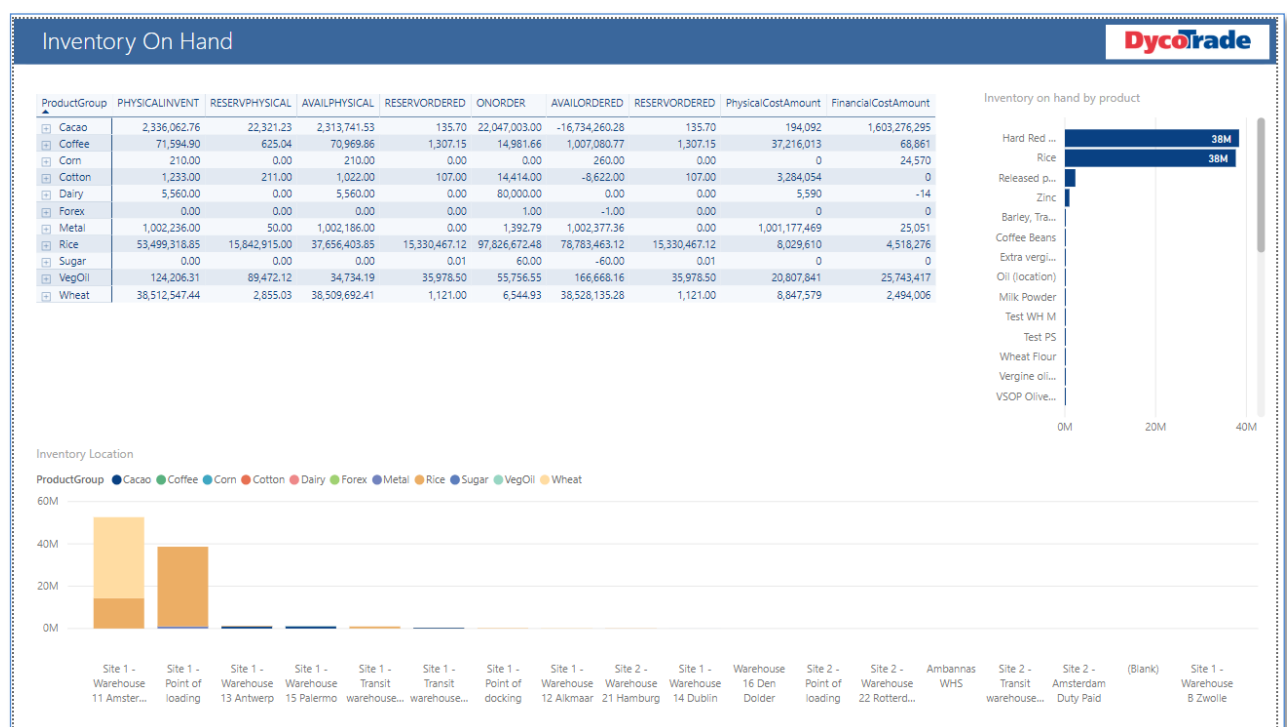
Inventory On Hand

DycoTrade

| ProductGroup | PHYSICALINVENT | RESERVPHYSICAL | AVAILPHYSICAL | RESERVORDERED | ONORDER | AVAILORDERED | RESERVORDERED | PhysicalCostAmount | FinancialCostAmount |
|---|---|---|---|---|---|---|---|---|---|
| Cacao | 2,336,062.76 | 22,321.23 | 2,313,741.53 | 135.70 | 22,047,003.00 | -16,734,260.28 | 135.70 | 194,092 | 1,603,276,295 |
| Coffee | 71,594.90 | 625.04 | 70,969.86 | 1,307.15 | 14,981.66 | 1,007,080.77 | 1,307.15 | 37,216,013 | 68,861 |
| Corn | 210.00 | 0.00 | 210.00 | 0.00 | 0.00 | 260.00 | 0.00 | 0 | 24,570 |
| Cotton | 1,233.00 | 211.00 | 1,022.00 | 107.00 | 14,414.00 | -8,622.00 | 107.00 | 3,284,054 | 0 |
| Dairy | 5,560.00 | 0.00 | 5,560.00 | 0.00 | 80,000.00 | 0.00 | 0.00 | 5,590 | -14 |
| Forex | 0.00 | 0.00 | 0.00 | 0.00 | 1.00 | -1.00 | 0.00 | 0 | 0 |
| Metal | 1,002,236.00 | 50.00 | 1,002,186.00 | 0.00 | 1,392.79 | 1,002,377.36 | 0.00 | 1,001,177,469 | 25,051 |
| Rice | 53,499,318.85 | 15,842,915.00 | 37,656,403.85 | 15,330,467.12 | 97,826,672.48 | 78,783,463.12 | 15,330,467.12 | 8,029,610 | 4,518,276 |
| Sugar | 0.00 | 0.00 | 0.00 | 0.01 | 60.00 | -60.00 | 0.01 | 0 | 0 |
| VegOil | 124,206.31 | 89,472.12 | 34,734.19 | 35,978.50 | 55,756.55 | 166,668.16 | 35,978.50 | 20,807,841 | 25,743,417 |
| Wheat | 38,512,547.44 | 2,855.03 | 38,509,692.41 | 1,121.00 | 6,544.93 | 38,528,135.28 | 1,121.00 | 8,847,579 | 2,494,006 |

Inventory on hand by product
Hard Red ... 38M
Rice 38M
Released p...
Zinc
Barley, Tra...
Coffee Beans
Extra vergi...
Oil (location)
Milk Powder
Test WH M
Test PS
Wheat Flour
Vergine oli...
VSOP Olive...
0M 20M 40M

Inventory Location
ProductGroup Cacao Coffee Corn Cotton Dairy Forex Metal Rice Sugar VegOil Wheat
60M
40M
20M
0M
Site 1 - Warehouse 11 Amster... | Site 1 - Point of loading | Site 1 - Warehouse 13 Antwerp | Site 1 - Warehouse 15 Palermo | Site 1 - Transit warehouse... | Site 1 - Transit warehouse... | Site 1 - Point of docking | Site 1 - Warehouse 12 Alkmaar | Site 2 - Warehouse 21 Hamburg | Site 1 - Warehouse 14 Dublin | Warehouse 16 Den Dolder | Site 2 - Point of loading | Site 2 - Warehouse 22 Rotterd... | Ambannas WHS | Site 2 - Transit warehouse... | Site 2 - Amsterdam Duty Paid | (Blank) | Site 1 - Warehouse B Zwolle